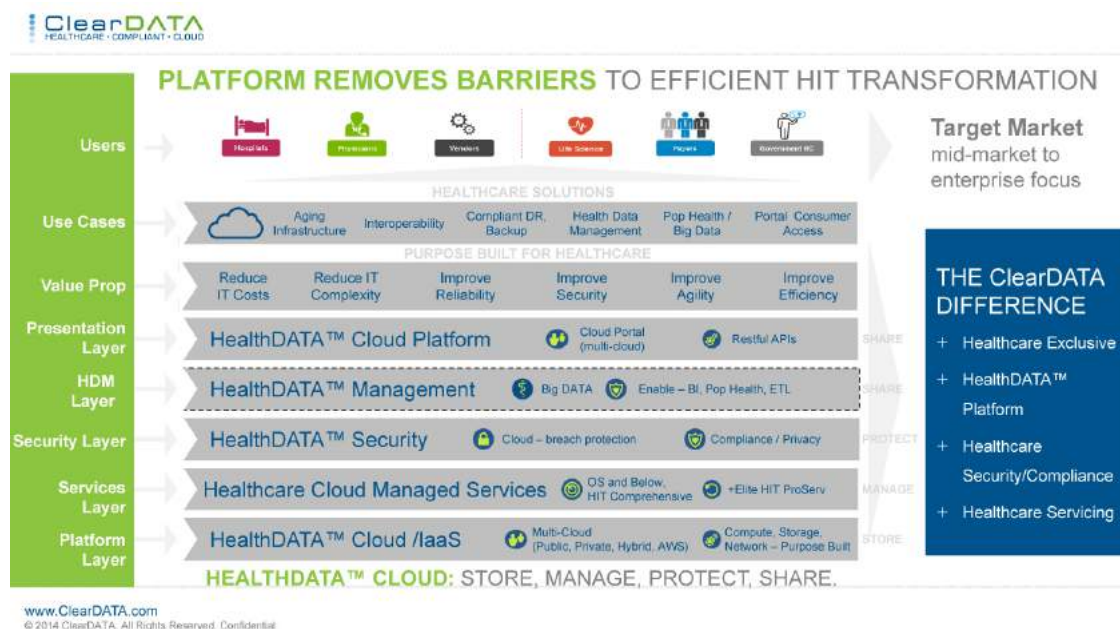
ClearDATA
HEALTHCARE • COMPLIANT • CLOUD

PLATFORM REMOVES BARRIERS TO EFFICIENT HIT TRANSFORMATION

Users
Hospitals
Physicians
Vendors
Life Science
Payers
Government HC

Target Market
mid-market to enterprise focus

HEALTHCARE SOLUTIONS

Use Cases
Aging Infrastructure
Interoperability
Compliant DR, Backup
Health Data Management
Pop Health / Big Data
Portal Consumer Access

PURPOSE BUILT FOR HEALTHCARE

Value Prop
Reduce IT Costs
Reduce IT Complexity
Improve Reliability
Improve Security
Improve Agility
Improve Efficiency

Presentation Layer
HealthDATA™ Cloud Platform
Cloud Portal (multi-cloud)
Restful APIs
SHARE

HDM Layer
HealthDATA™ Management
Big DATA
Enable – BI, Pop Health, ETL
SHARE

Security Layer
HealthDATA™ Security
Cloud – breach protection
Compliance / Privacy
PROTECT

Services Layer
Healthcare Cloud Managed Services
OS and Below, HIT Comprehensive
+Elite HIT ProServ
MANAGE

Platform Layer
HealthDATA™ Cloud /IaaS
Multi-Cloud (Public, Private, Hybrid, AWS)
Compute, Storage, Network – Purpose Built
STORE

HEALTHDATA™ CLOUD: STORE, MANAGE, PROTECT, SHARE.

THE ClearDATA DIFFERENCE
+ Healthcare Exclusive
+ HealthDATA™ Platform
+ Healthcare Security/Compliance
+ Healthcare Servicing

www.ClearDATA.com
© 2014 ClearDATA. All Rights Reserved. Confidential